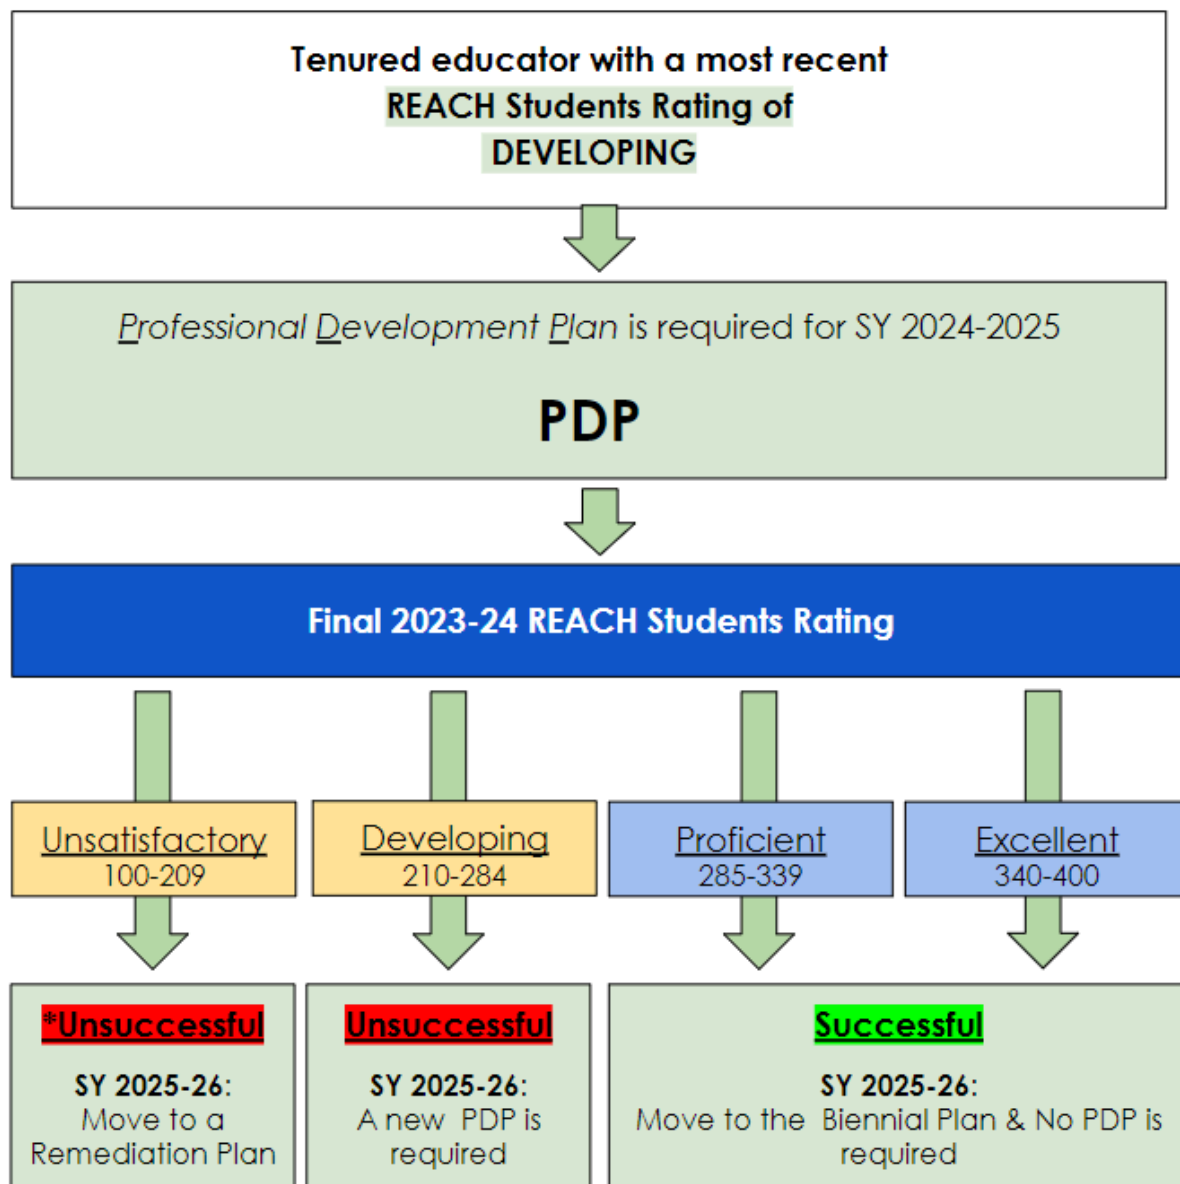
Tenured educator with a most recent REACH Students Rating of DEVELOPING

Professional Development Plan is required for SY 2024-2025

PDP

Final 2023-24 REACH Students Rating

Unsatisfactory
100-209

Developing
210-284

Proficient
285-339

Excellent
340-400

*Unsuccessful

SY 2025-26:
Move to a Remediation Plan

Unsuccessful

SY 2025-26:
A new PDP is required

Successful

SY 2025-26:
Move to the Biennial Plan & No PDP is required